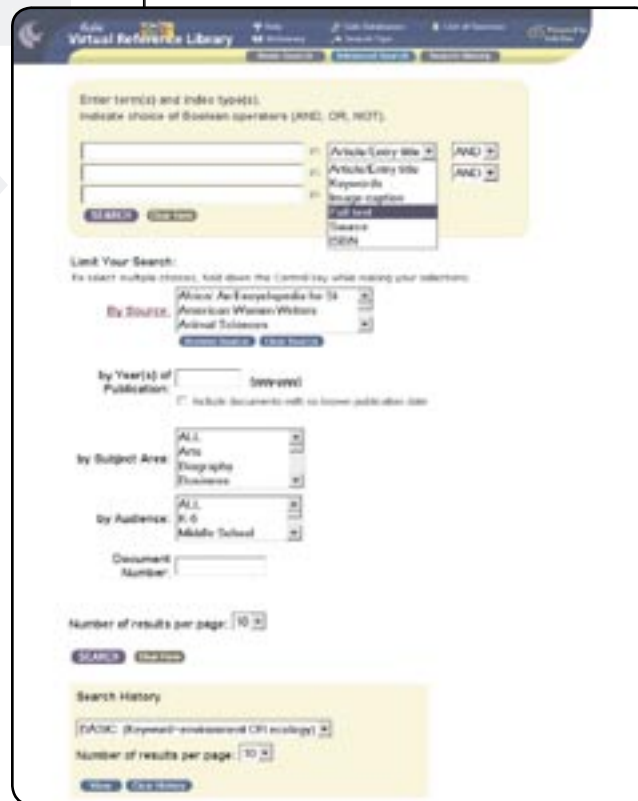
Gale Virtual Reference Library

Help
Dictionary
Gale Databases
Search Tips
List of Sources

Basic Search
Advanced Search
Search History

Enter term(s) and index type(s).
Indicate choice of Boolean operators (AND, OR, NOT).

in Article/Entry title
AND
in
AND
in

Article/Entry title
Keywords
Image caption
Full text
Source
ISBN

SEARCH
Clear Form

Limit Your Search:
To select multiple choices, hold down the Control key while making your selections.

By Source:
Africa: An Encyclopedia for St
American Women Writers
Animal Sciences

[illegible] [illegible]

by Year(s) of Publication: (yyyy-yyyy)
Include documents with no known publication date

by Subject Area:
ALL
Arts
Biography
Business

by Audience:
ALL
K-6
Middle School

Document Number:

Number of results per page: 10

SEARCH
Clear Form

Search History

BASIC (Keyword=environment OR ecology)

Number of results per page: 10

View
Clear History